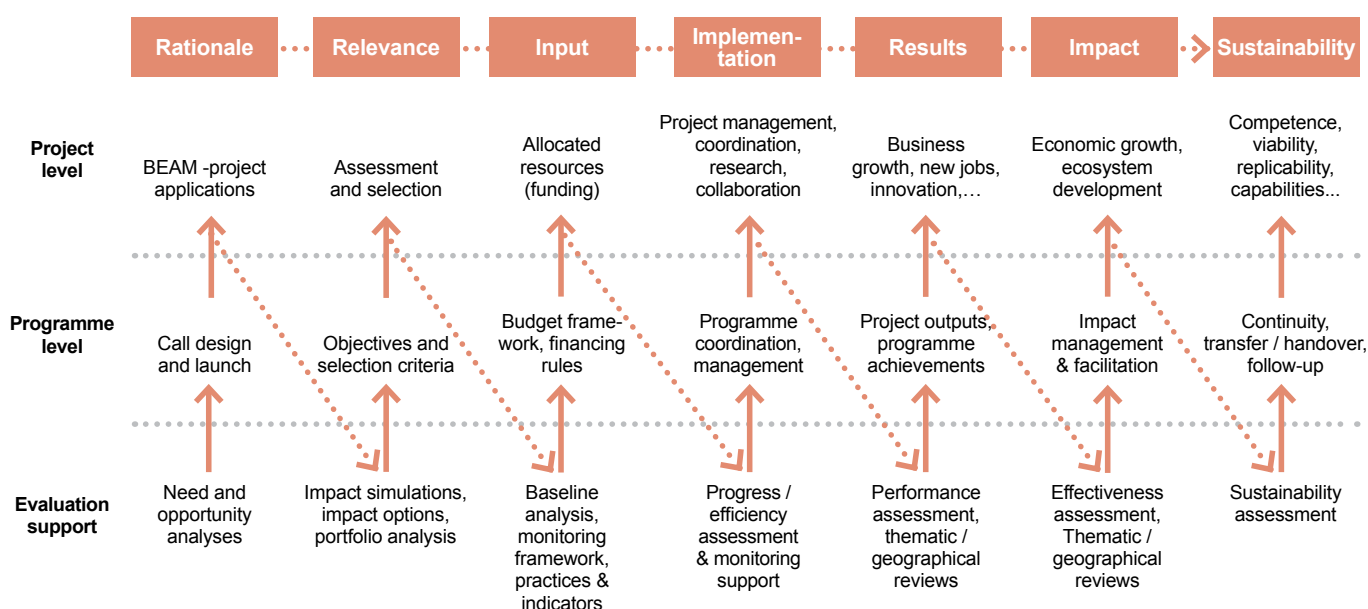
Rationale Relevance Input Implementation Results Impact Sustainability

| | Rationale | Relevance | Input | Implementation | Results | Impact | Sustainability |
|---|---|---|---|---|---|---|---|
| Project level | BEAM -project applications | Assessment and selection | Allocated resources (funding) | Project management, coordination, research, collaboration | Business growth, new jobs, innovation,… | Economic growth, ecosystem development | Competence, viability, replicability, capabilities... |
| Programme level | Call design and launch | Objectives and selection criteria | Budget framework, financing rules | Programme coordination, management | Project outputs, programme achievements | Impact management & facilitation | Continuity, transfer / handover, follow-up |
| Evaluation support | Need and opportunity analyses | Impact simulations, impact options, portfolio analysis | Baseline analysis, monitoring framework, practices & indicators | Progress / efficiency assessment & monitoring support | Performance assessment, thematic / geographical reviews | Effectiveness assessment, Thematic / geographical reviews | Sustainability assessment |